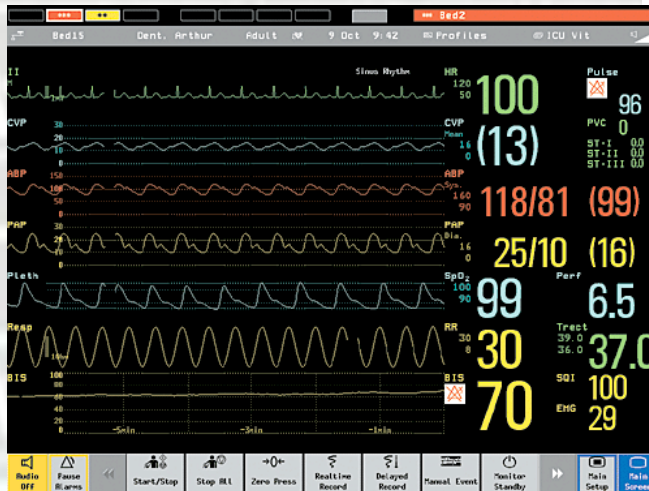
*** ** Bed2

Bed15 Dent, Arthur Adult 9 Oct 9:42 Profiles ICU Vit

II Sinus Rhythm HR 120 50 100

Pulse 96

CVP 30 16 0 CVP Mean 16 0 (13)

PVC 0

ST-I 0.0 ST-II 0.0 ST-III 0.0

ABP 150 90 0 ABP Sys. 160 90 118/81 (99)

PAP 40 20 0 PAP Dia. 16 0 25/10 (16)

Pleth SpO$_2$ 100 90 99

Perf 6.5

Resp RR 30 8 30

Trect 39.0 36.0 37.0

BIS 100 80 60 40 20 0 BIS 70

SQI 100

EMG 29

-5min -3min -1min

Audio OFF | Pause Alarms | Start/Stop | Stop All | Zero Press | Realtime Record | Delayed Record | Manual Event | Monitor Standby | Main Setup | Main Screen